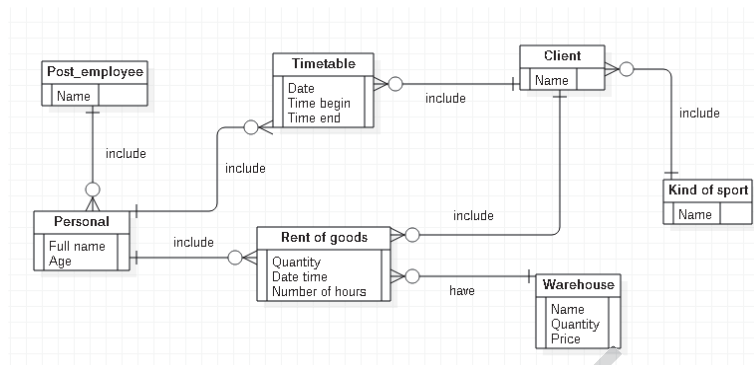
Post_employee
Name

Timetable
Date
Time begin
Time end

Client
Name

include

include

include

include

Kind of sport
Name

Personal
Full name
Age

include

Rent of goods
Quantity
Date time
Number of hours

include

have

Warehouse
Name
Quantity
Price